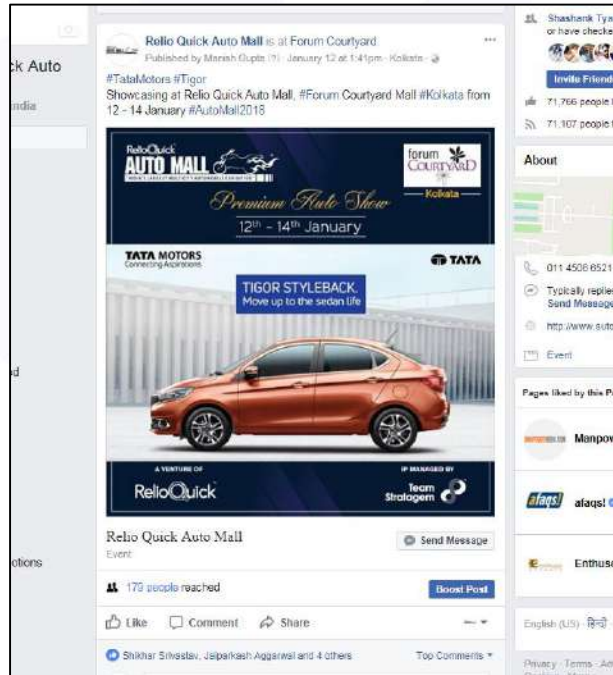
ck Auto

ndia

d

otions

Relio Quick Auto Mall is at Forum Courtyard.
Published by Manish Gupta [?] · January 12 at 1:41pm · Kolkata ·

#TataMotors #Tigor
Showcasing at Relio Quick Auto Mall, #Forum Courtyard Mall #Kolkata from 12 - 14 January #AutoMall2018

RelioQuick
AUTO MALL

forum COURTYARD
Kolkata

Premium Auto Show
12th – 14th January

TATA MOTORS
Connecting Aspirations

TATA

TIGOR STYLEBACK.
Move up to the sedan life

A VENTURE OF
RelioQuick

IP MANAGED BY
Team Stratagem

Relio Quick Auto Mall
Event

Send Message

179 people reached

Boost Post

Like Comment Share

Shikhar Srivastav, Jaiprakash Aggarwal and 4 others

Top Comments

Shashank Tya
or have checke

Invite Friend

71,766 people

71,107 people

About

011 4506 6521

Typically replie
Send Message

http://www.suto

Event

Pages liked by this P

Manpow

afaqs!

Enthus

English (US) · हिन्दी

Privacy · Terms · Ad